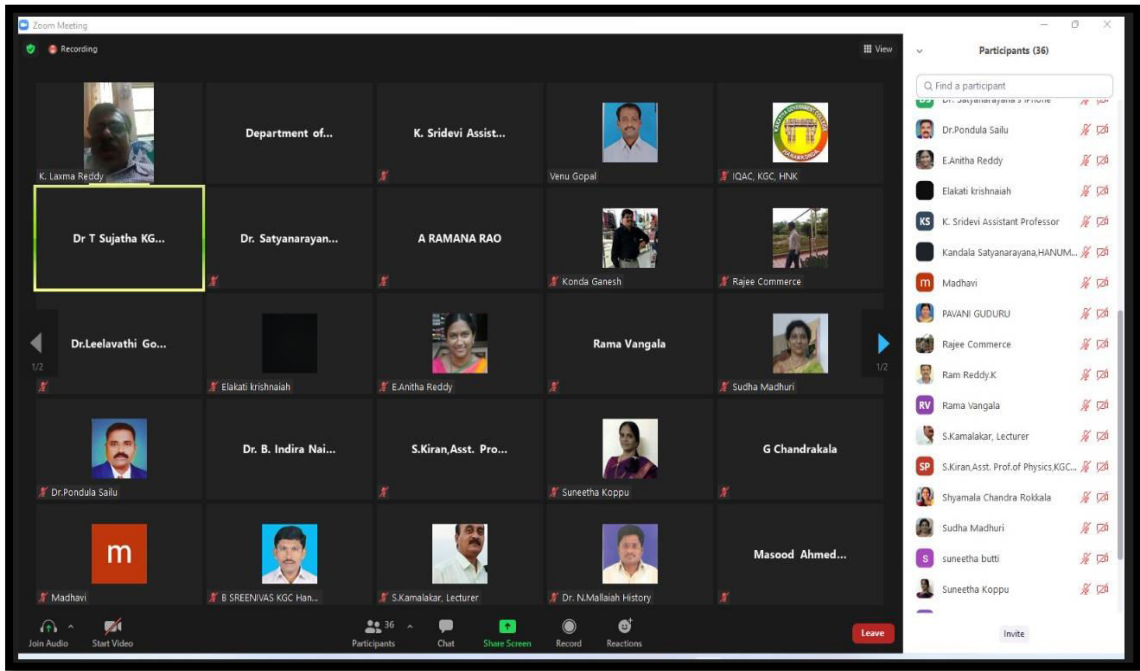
Zoom Meeting

Recording

View

K. Laxma Reddy

Department of...

K. Sridevi Assist...

Venu Gopal

IQAC, KGC, HNK

Dr T Sujatha KG...

Dr. Satyanarayan...

A RAMANA RAO

Konda Ganesh

Rajee Commerce

1/2

Dr.Leelavathi Go...

Elakati krishnaiah

E.Anitha Reddy

Rama Vangala

Sudha Madhuri

1/2

Dr.Pondula Sailu

Dr. B. Indira Nai...

S.Kiran,Asst. Pro...

Suneetha Koppu

G Chandrakala

m

Madhavi

B SREENIVAS KGC Han...

S.Kamalakar, Lecturer

Dr. N.Mallaiah History

Masood Ahmed...

Join Audio

Start Video

36

Participants

Chat

Share Screen

Record

Reactions

Leave

Participants (36)

Find a participant

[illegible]

Dr.Pondula Sailu

E.Anitha Reddy

Elakati krishnaiah

KS

K. Sridevi Assistant Professor

Kandala Satyanarayana,HANUM...

m

Madhavi

PAVANI GUDURU

Rajee Commerce

Ram Reddy.K

RV

Rama Vangala

S.Kamalakar, Lecturer

SP

S.Kiran,Asst. Prof.of Physics,KGC...

Shyamala Chandra Rokkala

Sudha Madhuri

S

suneetha butti

Suneetha Koppu

Invite